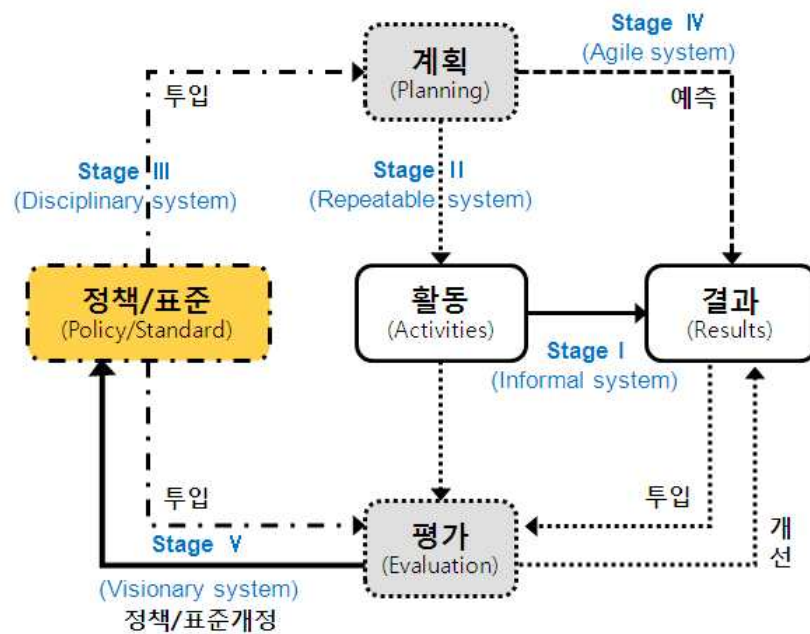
Stage Ⅳ
(Agile system)

계획
(Planning)

투입

예측

Stage Ⅲ
(Disciplinary system)

Stage Ⅱ
(Repeatable system)

정책/표준
(Policy/Standard)

활동
(Activities)

결과
(Results)

Stage Ⅰ
(Informal system)

투입

투입

Stage Ⅴ

평가
(Evaluation)

개선

(Visionary system)
정책/표준개정